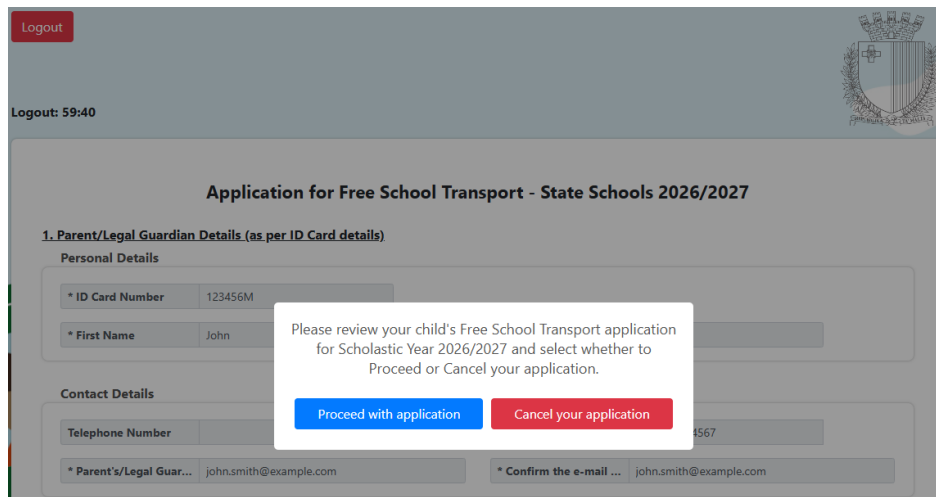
Logout

Logout: 59:40

Application for Free School Transport - State Schools 2026/2027

1. Parent/Legal Guardian Details (as per ID Card details)

Personal Details

* ID Card Number 123456M

* First Name John

Contact Details

Telephone Number

4567

* Parent's/Legal Guar... john.smith@example.com

* Confirm the e-mail ... john.smith@example.com

Please review your child's Free School Transport application for Scholastic Year 2026/2027 and select whether to Proceed or Cancel your application.

Proceed with application

Cancel your application